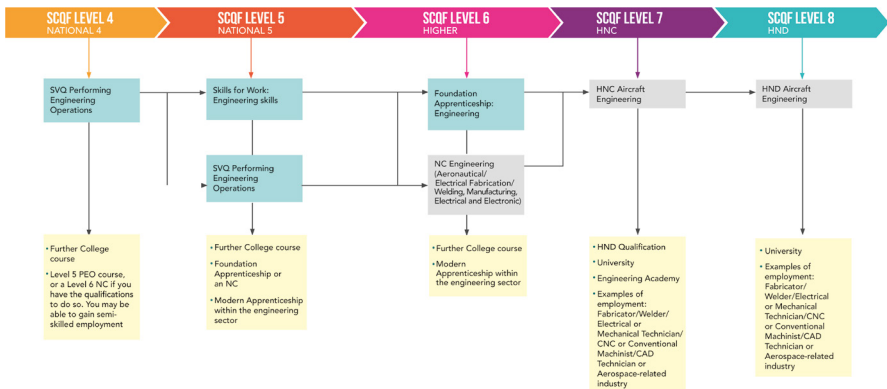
SCQF LEVEL 4
NATIONAL 4

SCQF LEVEL 5
NATIONAL 5

SCQF LEVEL 6
HIGHER

SCQF LEVEL 7
HNC

SCQF LEVEL 8
HND

SVQ Performing Engineering Operations

Skills for Work: Engineering skills

SVQ Performing Engineering Operations

Foundation Apprenticeship: Engineering

NC Engineering (Aeronautical/ Electrical Fabrication/ Welding, Manufacturing, Electrical and Electronic)

HNC Aircraft Engineering

HND Aircraft Engineering

- Further College course
- Level 5 PEO course, or a Level 6 NC if you have the qualifications to do so. You may be able to gain semi-skilled employment

- Further College course
- Foundation Apprenticeship or an NC
- Modern Apprenticeship within the engineering sector

- Further College course
- Modern Apprenticeship within the engineering sector

- HND Qualification
- University
- Engineering Academy
- Examples of employment: Fabricator/Welder/ Electrical or Mechanical Technician/ CNC or Conventional Machinist/CAD Technician or Aerospace-related industry

- University
- Examples of employment: Fabricator/ Welder/Electrical or Mechanical Technician/CNC or Conventional Machinist/CAD Technician or Aerospace-related industry